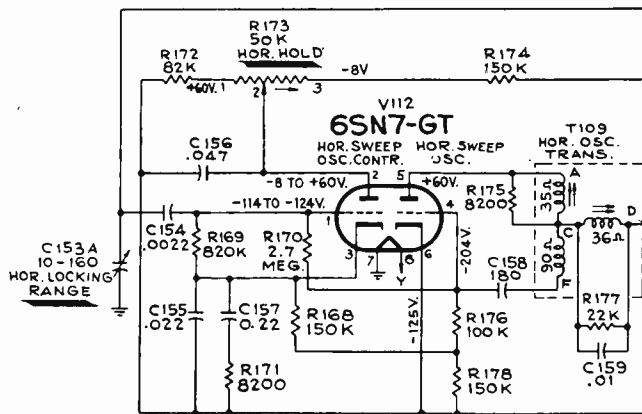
R173
50 K
HOR. HOLD
R172
82K
+60V. 1
2
3
-8V
R174
150K
V112
6SN7-GT
HOR. SWEEP OSC. CONTR.
HOR. SWEEP OSC.
T109
HOR. OSC. TRANS.
C156
.047
-8 TO +60V.
2
5
+60V.
R175
8200
35Ω
A
-114 TO -124V.
1
4
C154
.0022
R169
820K
R170
2.7
MEG.
3
7
8
6
-204V.
C
90Ω
36Ω
D
C153A
10 - 160
HOR. LOCKING
RANGE
Y
C158
180
F
C155
.022
C157
0.22
R168
150K
-125V.
R176
100K
R177
22K
R171
8200
R178
150K
C159
.01